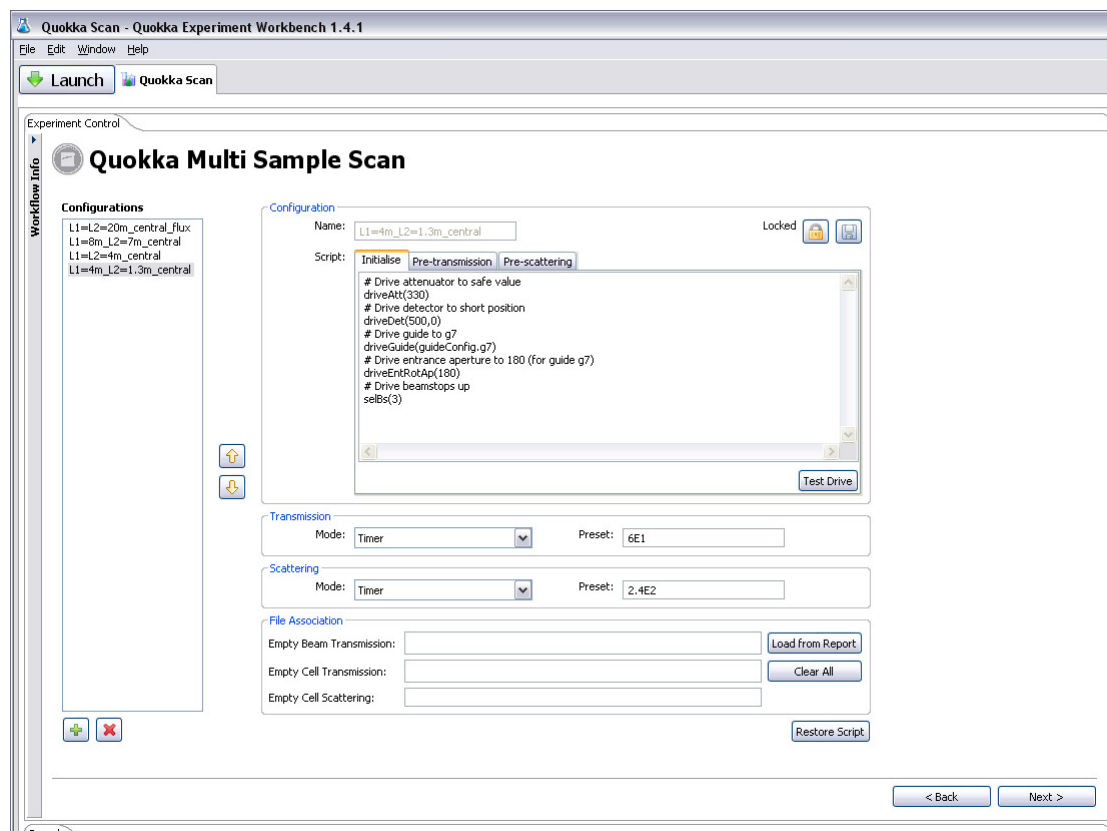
Quokka Scan - Quokka Experiment Workbench 1.4.1

File Edit Window Help

Launch Quokka Scan

Experiment Control

Workflow Info

Quokka Multi Sample Scan

Configurations
L1=L2=20m_central_flux
L1=8m_L2=7m_central
L1=L2=4m_central
L1=4m_L2=1.3m_central

Configuration
Name: L1=4m_L2=1.3m_central
Locked
Script: Initialise Pre-transmission Pre-scattering
# Drive attenuator to safe value
driveAtt(330)
# Drive detector to short position
driveDet(500,0)
# Drive guide to g7
driveGuide(guideConfig.g7)
# Drive entrance aperture to 180 (for guide g7)
driveEntRotAp(180)
# Drive beamstops up
selBs(3)
Test Drive

Transmission
Mode: Timer
Preset: 6E1

Scattering
Mode: Timer
Preset: 2.4E2

File Association
Empty Beam Transmission:
Load from Report
Empty Cell Transmission:
Clear All
Empty Cell Scattering:

Restore Script

< Back
Next >